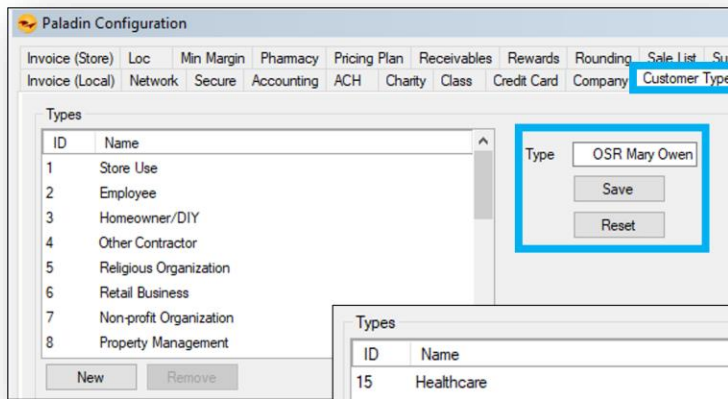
Paladin Configuration

Invoice (Store) | Loc | Min Margin | Pharmacy | Pricing Plan | Receivables | Rewards | Rounding | Sale List | Su
Invoice (Local) | Network | Secure | Accounting | ACH | Charity | Class | Credit Card | Company | Customer Type

Types

| ID | Name |
|---|---|
| 1 | Store Use |
| 2 | Employee |
| 3 | Homeowner/DIY |
| 4 | Other Contractor |
| 5 | Religious Organization |
| 6 | Retail Business |
| 7 | Non-profit Organization |
| 8 | Property Management |

New
Remove

Type OSR Mary Owen
Save
Reset

Types

| ID | Name |
|---|---|
| 15 | Healthcare |